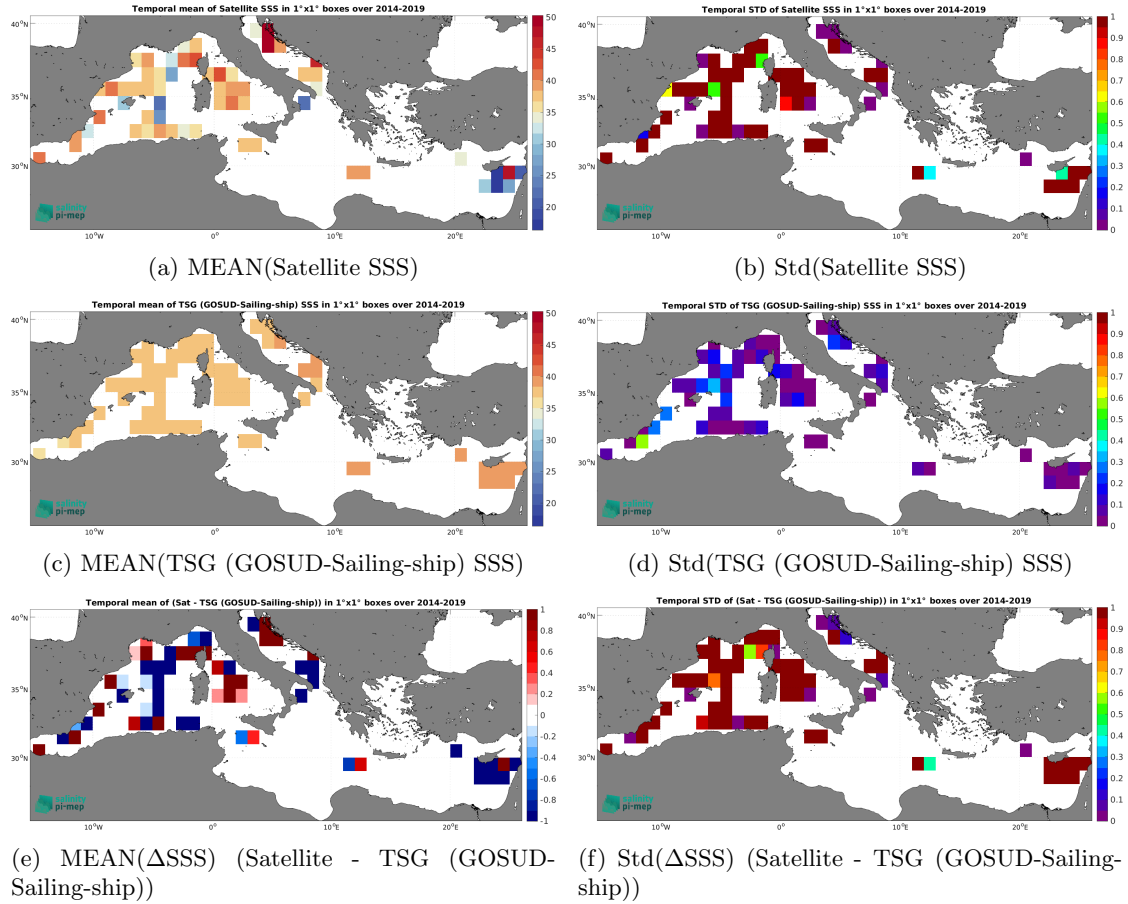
Temporal mean of Satellite SSS in 1°x1° boxes over 2014-2019

40°N
35°N
30°N
10°W
0°
10°E
20°E

50
45
40
35
30
25
20

salinity pi-mep

(a) MEAN(Satellite SSS)

Temporal STD of Satellite SSS in 1°x1° boxes over 2014-2019

40°N
35°N
30°N
10°W
0°
10°E
20°E

1
0.9
0.8
0.7
0.6
0.5
0.4
0.3
0.2
0.1
0

salinity pi-mep

(b) Std(Satellite SSS)

Temporal mean of TSG (GOSUD-Sailing-ship) SSS in 1°x1° boxes over 2014-2019

40°N
35°N
30°N
10°W
0°
10°E
20°E

50
45
40
35
30
25
20

salinity pi-mep

(c) MEAN(TSG (GOSUD-Sailing-ship) SSS)

Temporal STD of TSG (GOSUD-Sailing-ship) SSS in 1°x1° boxes over 2014-2019

40°N
35°N
30°N
10°W
0°
10°E
20°E

1
0.9
0.8
0.7
0.6
0.5
0.4
0.3
0.2
0.1
0

salinity pi-mep

(d) Std(TSG (GOSUD-Sailing-ship) SSS)

Temporal mean of (Sat - TSG (GOSUD-Sailing-ship)) in 1°x1° boxes over 2014-2019

40°N
35°N
30°N
10°W
0°
10°E
20°E

1
0.8
0.6
0.4
0.2
0
-0.2
-0.4
-0.6
-0.8
-1

salinity pi-mep

(e) MEAN(ΔSSS) (Satellite - TSG (GOSUD-Sailing-ship))

Temporal STD of (Sat - TSG (GOSUD-Sailing-ship)) in 1°x1° boxes over 2014-2019

40°N
35°N
30°N
10°W
0°
10°E
20°E

1
0.9
0.8
0.7
0.6
0.5
0.4
0.3
0.2
0.1
0

salinity pi-mep

(f) Std(ΔSSS) (Satellite - TSG (GOSUD-Sailing-ship))